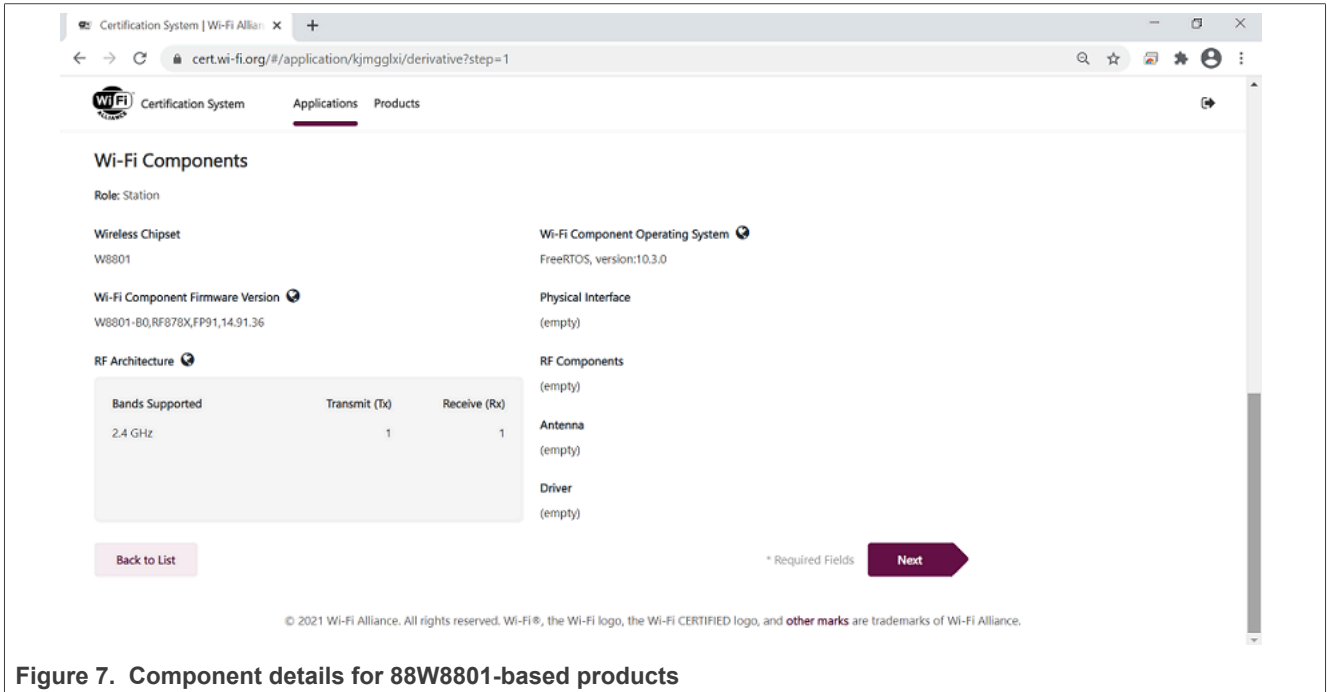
Certification System | Wi-Fi Allian ×

cert.wi-fi.org/#/application/kjmgglxi/derivative?step=1

Wi-Fi ALLIANCE Certification System Applications Products

Wi-Fi Components

Role: Station

Wireless Chipset

W8801

Wi-Fi Component Firmware Version

W8801-B0,RF878X,FP91,14.91.36

RF Architecture

| Bands Supported | Transmit (Tx) | Receive (Rx) |
|---|---|---|
| 2.4 GHz | 1 | 1 |

Wi-Fi Component Operating System

FreeRTOS, version:10.3.0

Physical Interface

(empty)

RF Components

(empty)

Antenna

(empty)

Driver

(empty)

Back to List

* Required Fields

Next

© 2021 Wi-Fi Alliance. All rights reserved. Wi-Fi®, the Wi-Fi logo, the Wi-Fi CERTIFIED logo, and other marks are trademarks of Wi-Fi Alliance.

Figure 7. Component details for 88W8801-based products